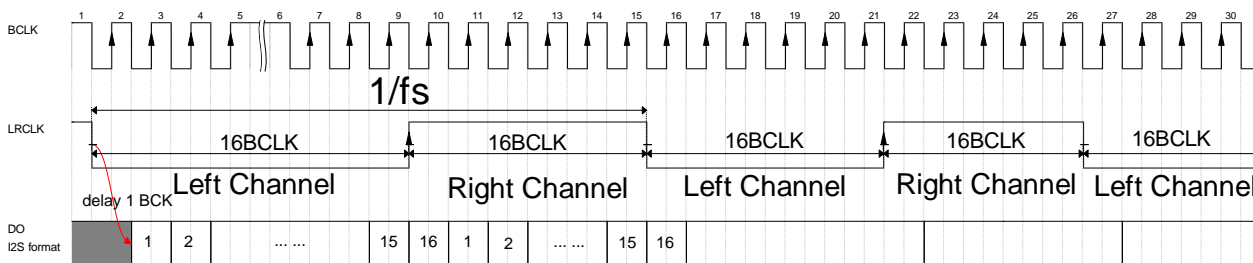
1 2 3 4 5 6 7 8 9 10 11 12 13 14 15 16 17 18 19 20 21 22 23 24 25 26 27 28 29 30

BCLK

1/fs

LRCLK

16BCLK 16BCLK 16BCLK 16BCLK 16BCLK

delay 1 BCK

Left Channel Right Channel Left Channel Right Channel Left Channel

DO
I2S format

1 2 ... ... 15 16 1 2 ... ... 15 16